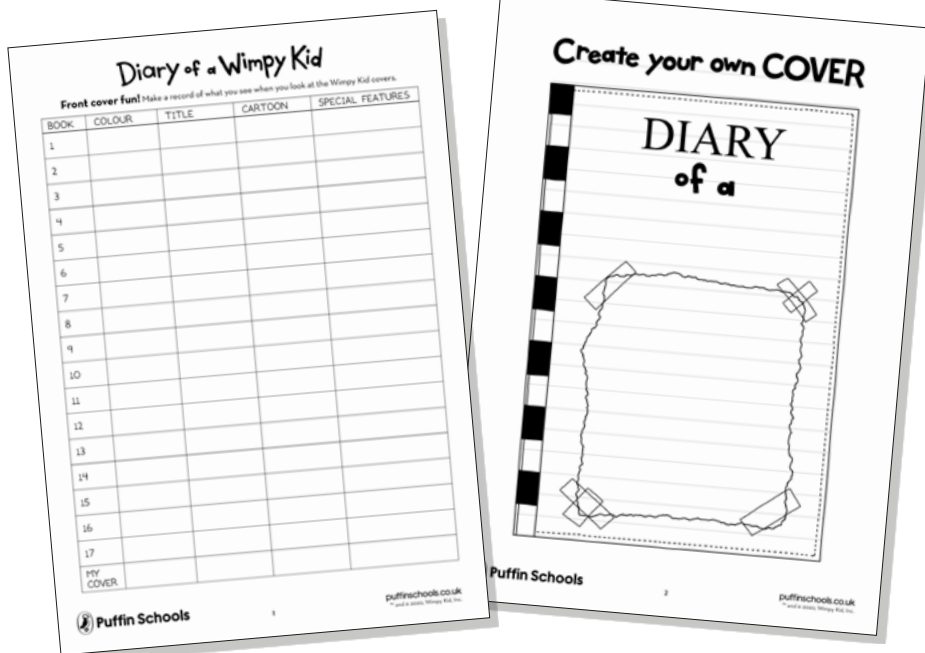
Diary of a Wimpy Kid

**Front cover fun!** Make a record of what you see when you look at the Wimpy Kid covers.

| BOOK | COLOUR | TITLE | CARTOON | SPECIAL FEATURES |
|---|---|---|---|---|
| 1 | | | | |
| 2 | | | | |
| 3 | | | | |
| 4 | | | | |
| 5 | | | | |
| 6 | | | | |
| 7 | | | | |
| 8 | | | | |
| 9 | | | | |
| 10 | | | | |
| 11 | | | | |
| 12 | | | | |
| 13 | | | | |
| 14 | | | | |
| 15 | | | | |
| 16 | | | | |
| 17 | | | | |
| MY COVER | | | | |

Puffin Schools 1 puffinschools.co.uk
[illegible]

Create your own COVER

DIARY
of a

Puffin Schools 2 puffinschools.co.uk
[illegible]